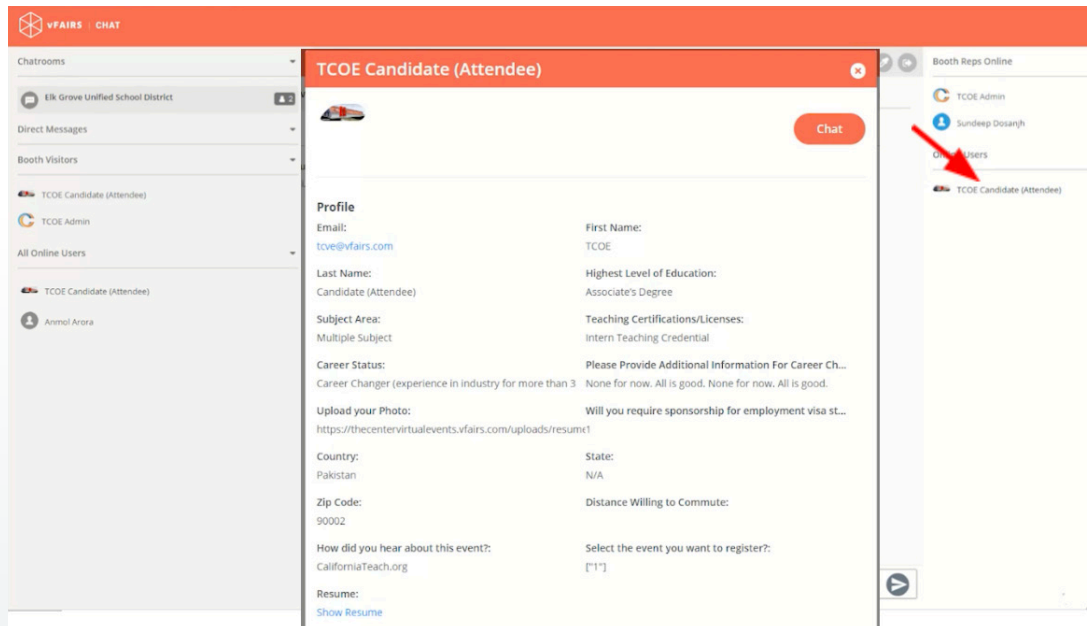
vFAIRS | CHAT

Chatrooms

Elk Grove Unified School District 2

Direct Messages

Booth Visitors

TCOE Candidate (Attendee)

TCOE Admin

All Online Users

TCOE Candidate (Attendee)

Anmol Arora

TCOE Candidate (Attendee)

Chat

Profile

Email:
tcve@vfairs.com

First Name:
TCOE

Last Name:
Candidate (Attendee)

Highest Level of Education:
Associate's Degree

Subject Area:
Multiple Subject

Teaching Certifications/Licenses:
Intern Teaching Credential

Career Status:
Career Changer (experience in industry for more than 3

Please Provide Additional Information For Career Ch...
None for now. All is good. None for now. All is good.

Upload your Photo:
https://thecentervirtualevents.vfairs.com/uploads/resume1

Will you require sponsorship for employment visa st...

Country:
Pakistan

State:
N/A

Zip Code:
90002

Distance Willing to Commute:

How did you hear about this event?:
CaliforniaTeach.org

Select the event you want to register?:
["1"]

Resume:
Show Resume

Booth Reps Online

TCOE Admin

Sundeep Dosanjh

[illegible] Users

TCOE Candidate (Attendee)